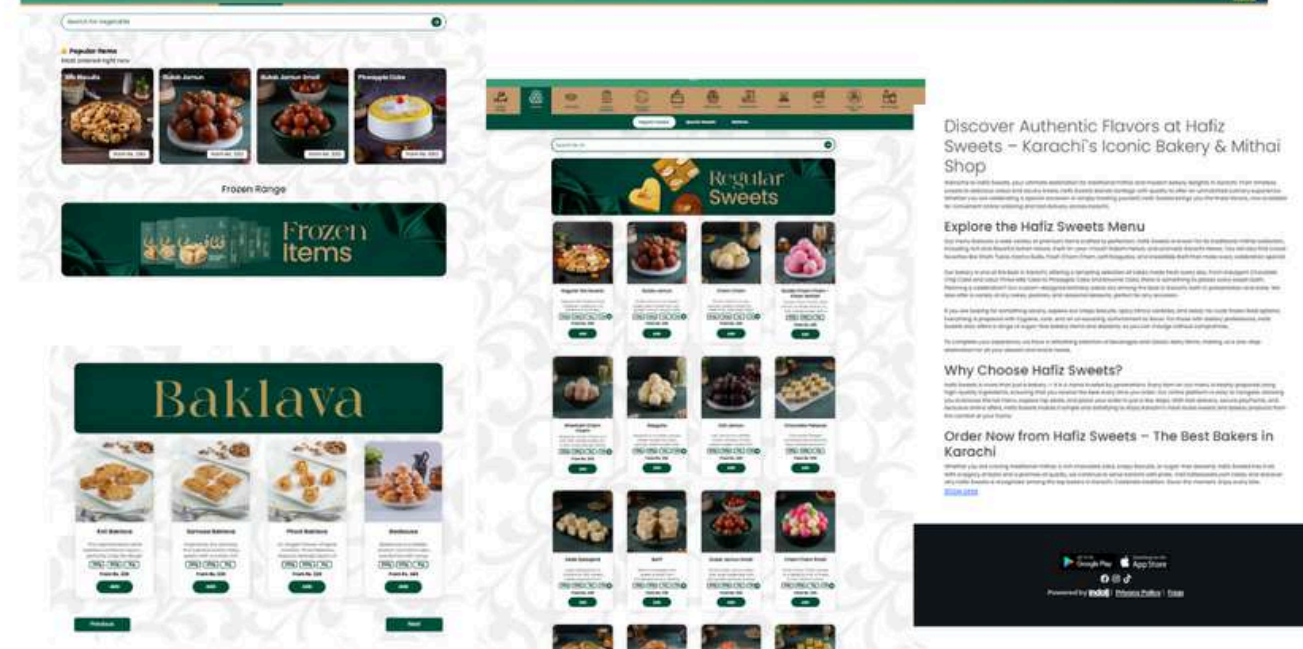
Search for Vegetable

Popular Items
Most ordered right now

Bit Biscuits
Gulab Jamun
Gulab Jamun Small
Pineapple Cake

Frozen Range

Frozen Items

Baklava

Previous
Next

Search in

Regular Sweets

Discover Authentic Flavors at Hafiz Sweets – Karachi's Iconic Bakery & Mithai Shop

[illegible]

Explore the Hafiz Sweets Menu

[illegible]

Why Choose Hafiz Sweets?

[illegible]

Order Now from Hafiz Sweets – The Best Bakers in Karachi

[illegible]

Google Play
App Store
Powered by indolj | Privacy Policy | Faqs